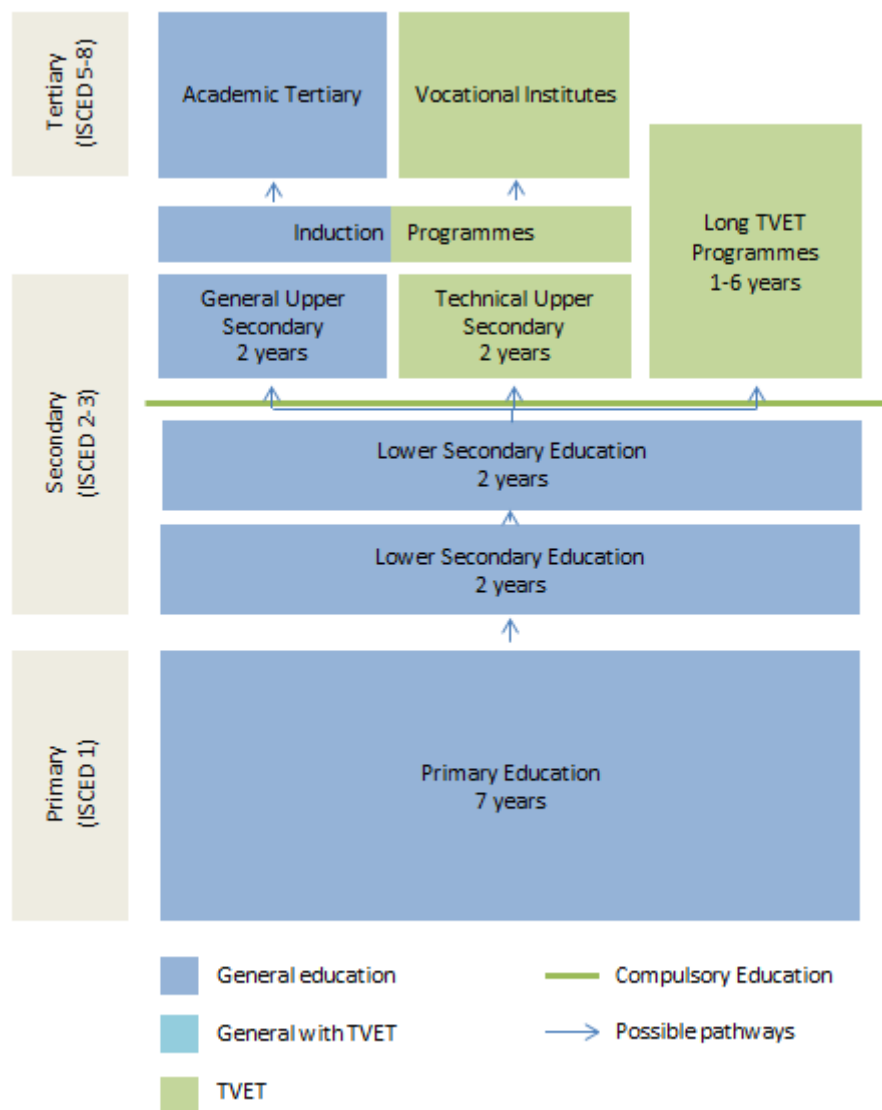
Tertiary (ISCED 5-8)

Academic Tertiary

Vocational Institutes

Long TVET Programmes 1-6 years

Induction Programmes

Secondary (ISCED 2-3)

General Upper Secondary 2 years

Technical Upper Secondary 2 years

Lower Secondary Education 2 years

Lower Secondary Education 2 years

Primary (ISCED 1)

Primary Education 7 years

General education

Compulsory Education

General with TVET

Possible pathways

TVET